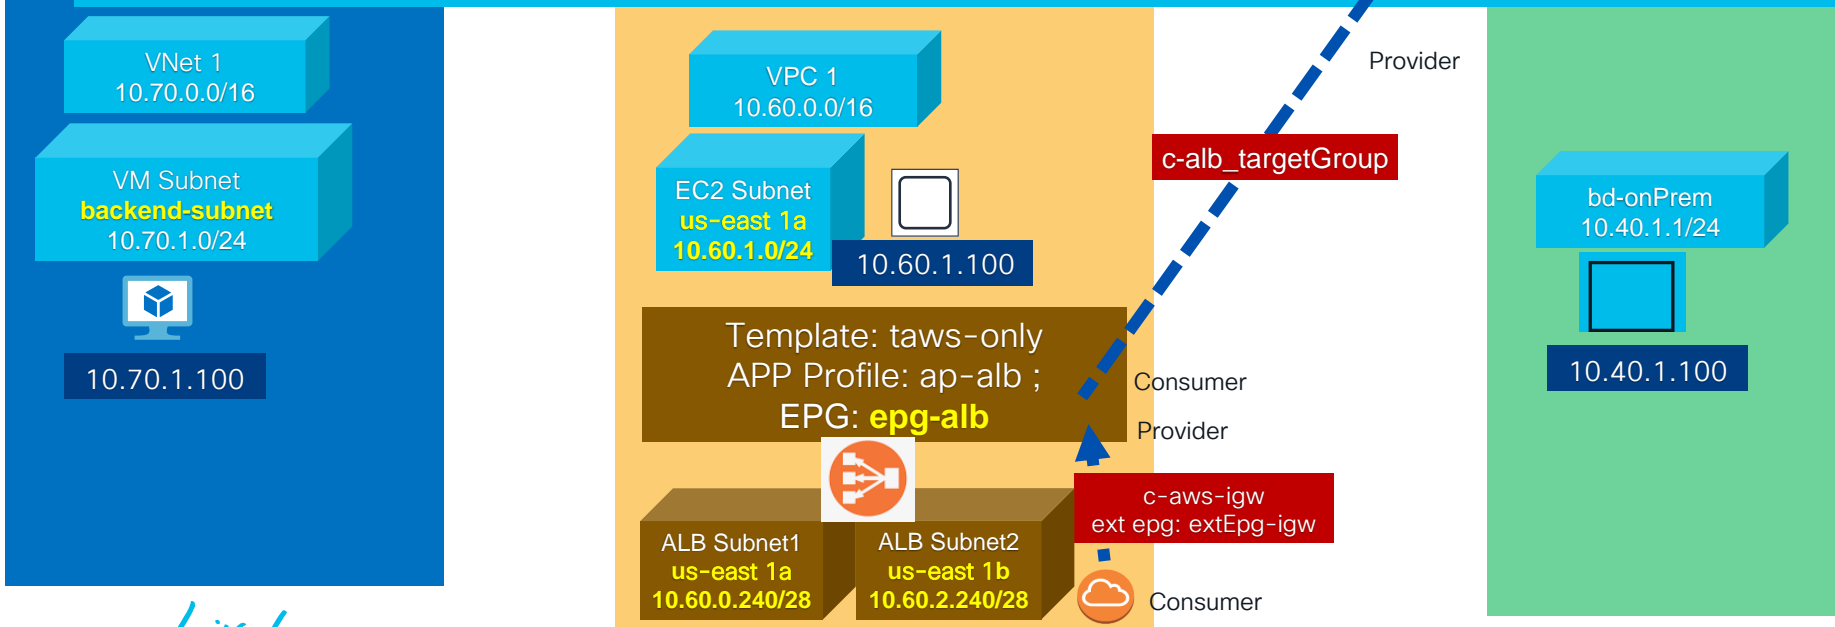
VNet 1
10.70.0.0/16

VM Subnet
backend-subnet
10.70.1.0/24

10.70.1.100

VPC 1
10.60.0.0/16

EC2 Subnet
us-east 1a
10.60.1.0/24

10.60.1.100

Template: taws-only
APP Profile: ap-alb ;
EPG: epg-alb

ALB Subnet1
us-east 1a
10.60.0.240/28

ALB Subnet2
us-east 1b
10.60.2.240/28

Provider

c-alb_targetGroup

Consumer

Provider

c-aws-igw
ext epg: extEpg-igw

Consumer

bd-onPrem
10.40.1.1/24

10.40.1.100